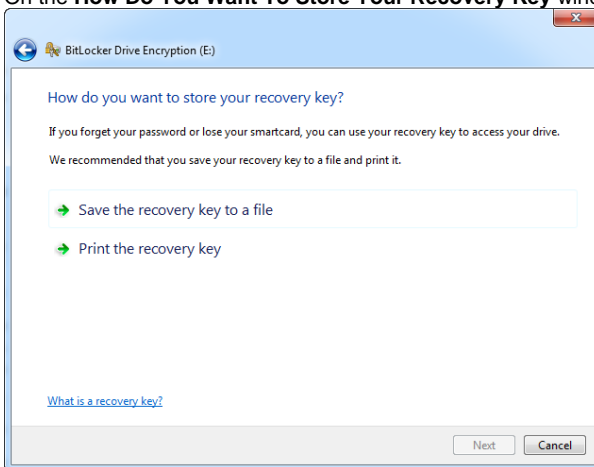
On the **How Do You Want To Store Your Recovery Key** win

BitLocker Drive Encryption (E:)

How do you want to store your recovery key?

If you forget your password or lose your smartcard, you can use your recovery key to access your drive.

We recommended that you save your recovery key to a file and print it.

Save the recovery key to a file

Print the recovery key

What is a recovery key?

Next

Cancel